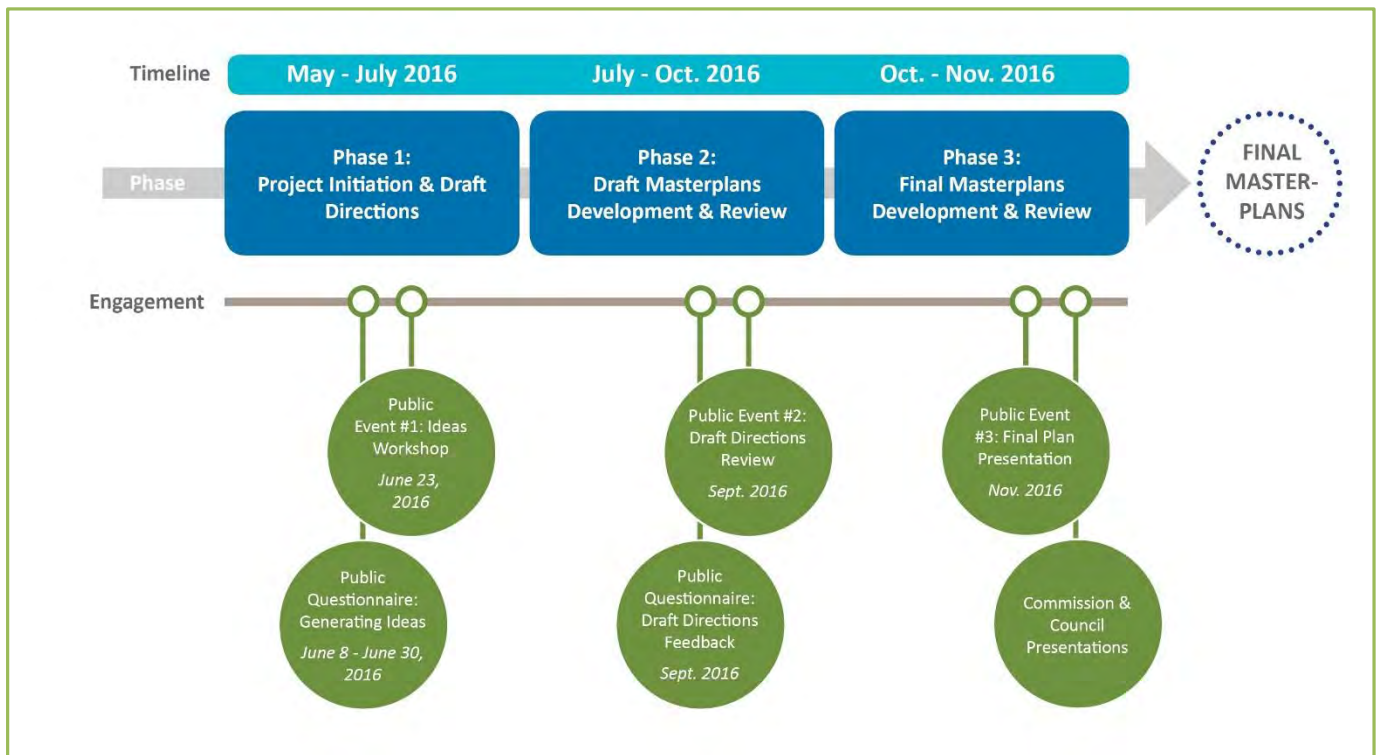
Timeline

May - July 2016

July - Oct. 2016

Oct. - Nov. 2016

Phase

Phase 1: Project Initiation & Draft Directions

Phase 2: Draft Masterplans Development & Review

Phase 3: Final Masterplans Development & Review

FINAL MASTER-PLANS

Engagement

Public Event #1: Ideas Workshop
*June 23, 2016*

Public Questionnaire: Generating Ideas
*June 8 - June 30, 2016*

Public Event #2: Draft Directions Review
*Sept. 2016*

Public Questionnaire: Draft Directions Feedback
*Sept. 2016*

Public Event #3: Final Plan Presentation
*Nov. 2016*

Commission & Council Presentations